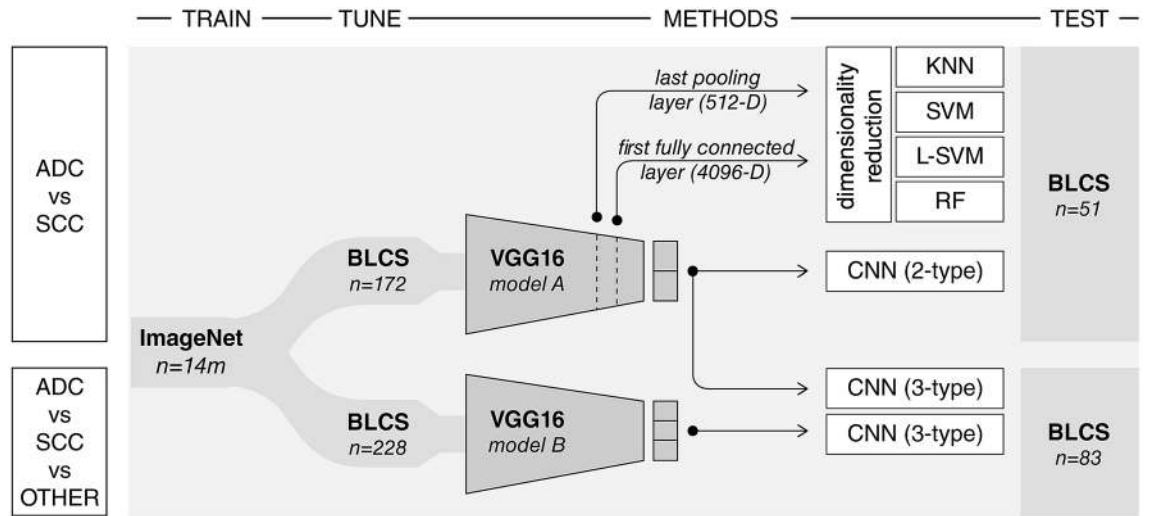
— TRAIN — TUNE — METHODS — TEST —

ADC
vs
SCC

ADC
vs
SCC
vs
OTHER

ImageNet
n=14m

BLCS
n=172

BLCS
n=228

VGG16
model A

VGG16
model B

last pooling layer (512-D)

first fully connected layer (4096-D)

dimensionality reduction

KNN

SVM

L-SVM

RF

CNN (2-type)

CNN (3-type)

CNN (3-type)

BLCS
n=51

BLCS
n=83